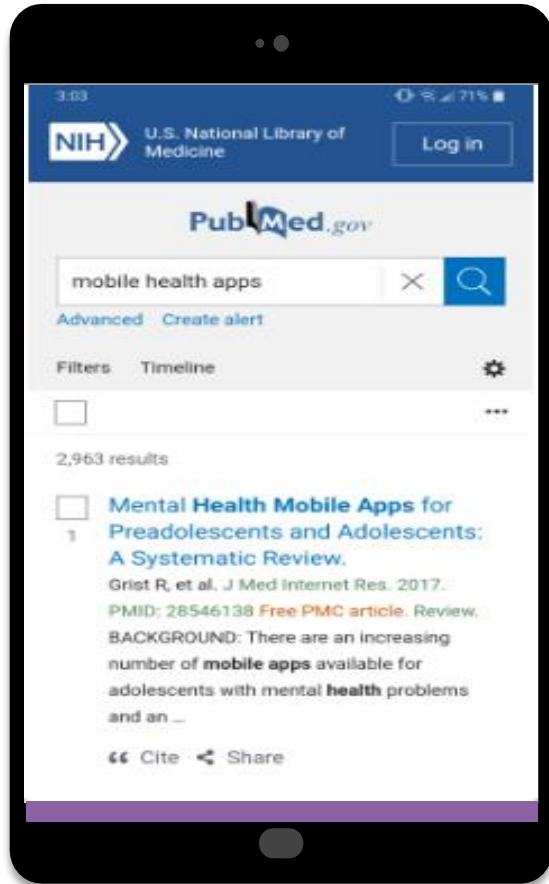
3:03

71%

NIH U.S. National Library of Medicine

Log in

PubMed.gov

mobile health apps

Advanced Create alert

Filters Timeline

•••

2,963 results

1 Mental Health Mobile Apps for Preadolescents and Adolescents: A Systematic Review.

Grist R, et al. J Med Internet Res. 2017. PMID: 28546138 Free PMC article. Review.

BACKGROUND: There are an increasing number of mobile apps available for adolescents with mental health problems and an ...

Cite Share